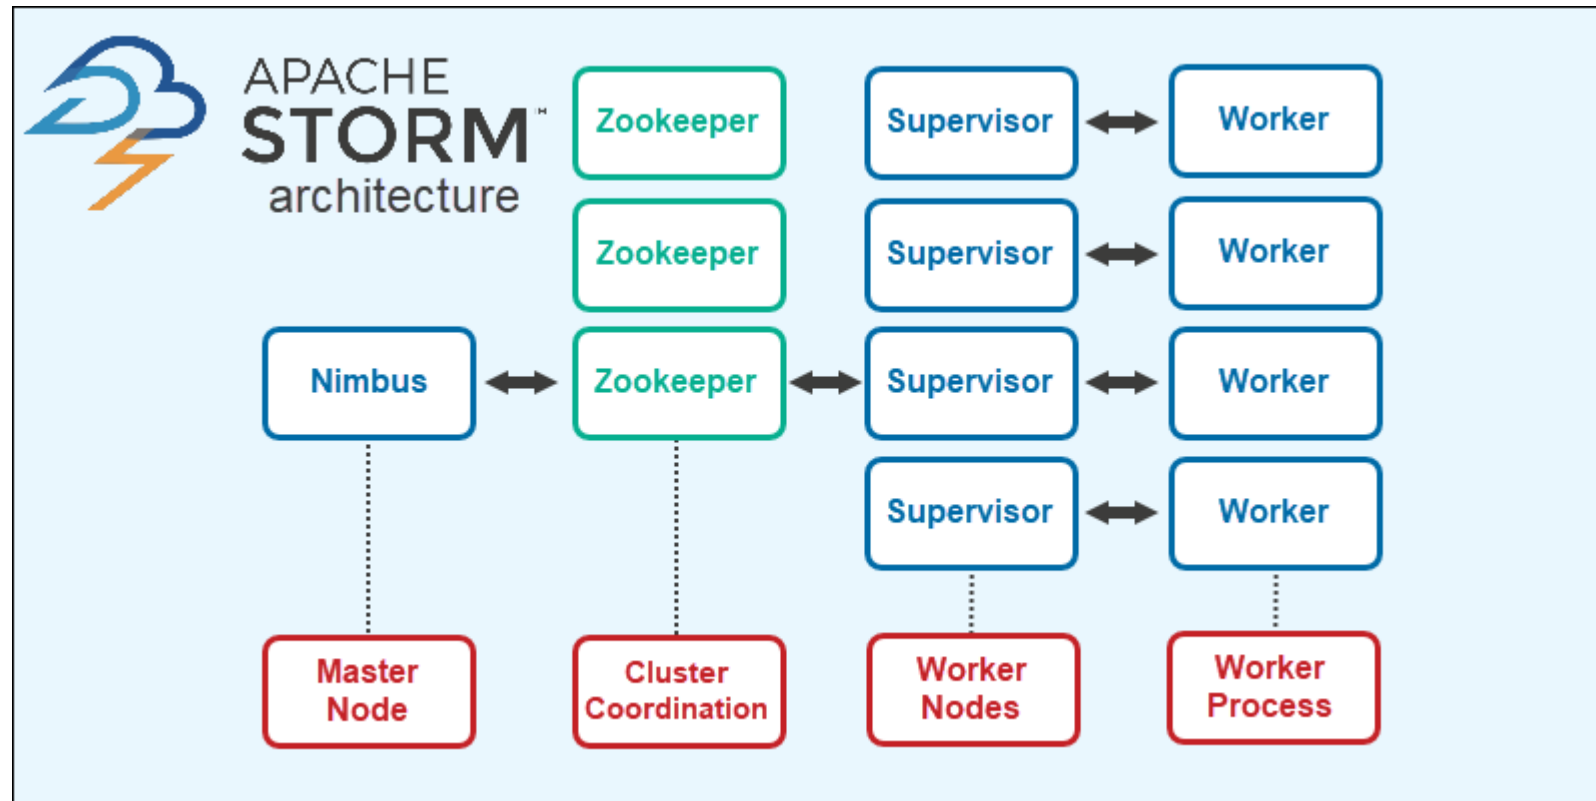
APACHE STORM™ architecture

Zookeeper

Supervisor

Worker

Zookeeper

Supervisor

Worker

Nimbus

Zookeeper

Supervisor

Worker

Supervisor

Worker

Master Node

Cluster Coordination

Worker Nodes

Worker Process